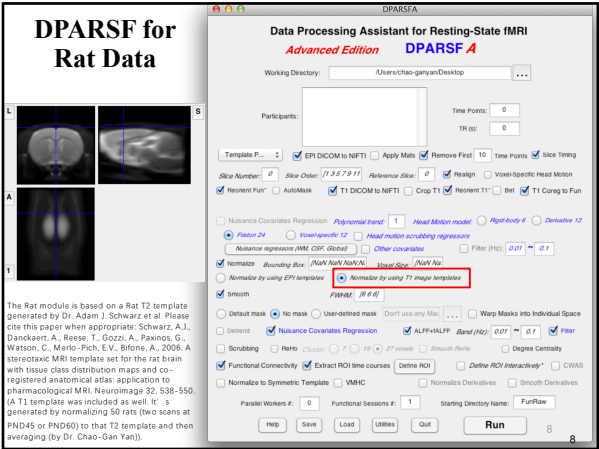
DPARSF for Rat Data

L S A 1

The Rat module is based on a Rat T2 template generated by Dr. Adam J. Schwarz et al. Please cite this paper when appropriate: Schwarz, A.J., Danckaert, A., Reese, T., Gozzi, A., Paxinos, G., Watson, C., Merlo-Pich, E.V., Bifone, A., 2006. A stereotaxic MRI template set for the rat brain with tissue class distribution maps and co-registered anatomical atlas: application to pharmacological MRI. Neuroimage 32, 538-550. (A T1 template was included as well. It's generated by normalizing 50 rats (two scans at PND45 or PND60) to that T2 template and then averaging (by Dr. Chao-Gan Yan)).

DPARSFA

Data Processing Assistant for Resting-State fMRI

Advanced Edition DPARSF A

Working Directory: /Users/chao-ganyan/Desktop ...

Participants:

Time Points: 0

TR (s): 0

Template P... EPI DICOM to NIFTI Apply Mats Remove First 10 Time Points Slice Timing

Slice Number: 0 Slice Order: [1 3 5 7 9 11 Reference Slice: 0 Realign Voxel-Specific Head Motion

Reorient Fun* AutoMask T1 DICOM to NIFTI Crop T1 Reorient T1* Bet T1 Coreg to Fun

Nuisance Covariates Regression Polynomial trend: 1 Head Motion model: Rigid-body 6 Derivative 12

Friston 24 Voxel-specific 12 Head motion scrubbing regressors

Nuisance regressors (WM, CSF, Global) Other covariates Filter (Hz): 0.01 ~ 0.1

Normalize Bounding Box: [NaN NaN NaN;N Voxel Size: [NaN Na

Normalize by using EPI templates Normalize by using T1 image templates

Smooth FWHM: [6 6 6]

Default mask No mask User-defined mask Don't use any Mas ... Warp Masks into Individual Space

Detrend Nuisance Covariates Regression ALFF+fALFF Band (Hz): 0.01 ~ 0.1 Filter

Scrubbing ReHo Cluster: 7 19 27 voxels Smooth ReHo Degree Centrality

Functional Connectivity Extract ROI time courses Define ROI Define ROI Interactively* CWAS

Normalize to Symmetric Template VMHC Normalize Derivatives Smooth Derivatives

Parallel Workers #: 0 Functional Sessions #: 1 Starting Directory Name: FunRaw

Help Save Load Utilities Quit Run

8

8